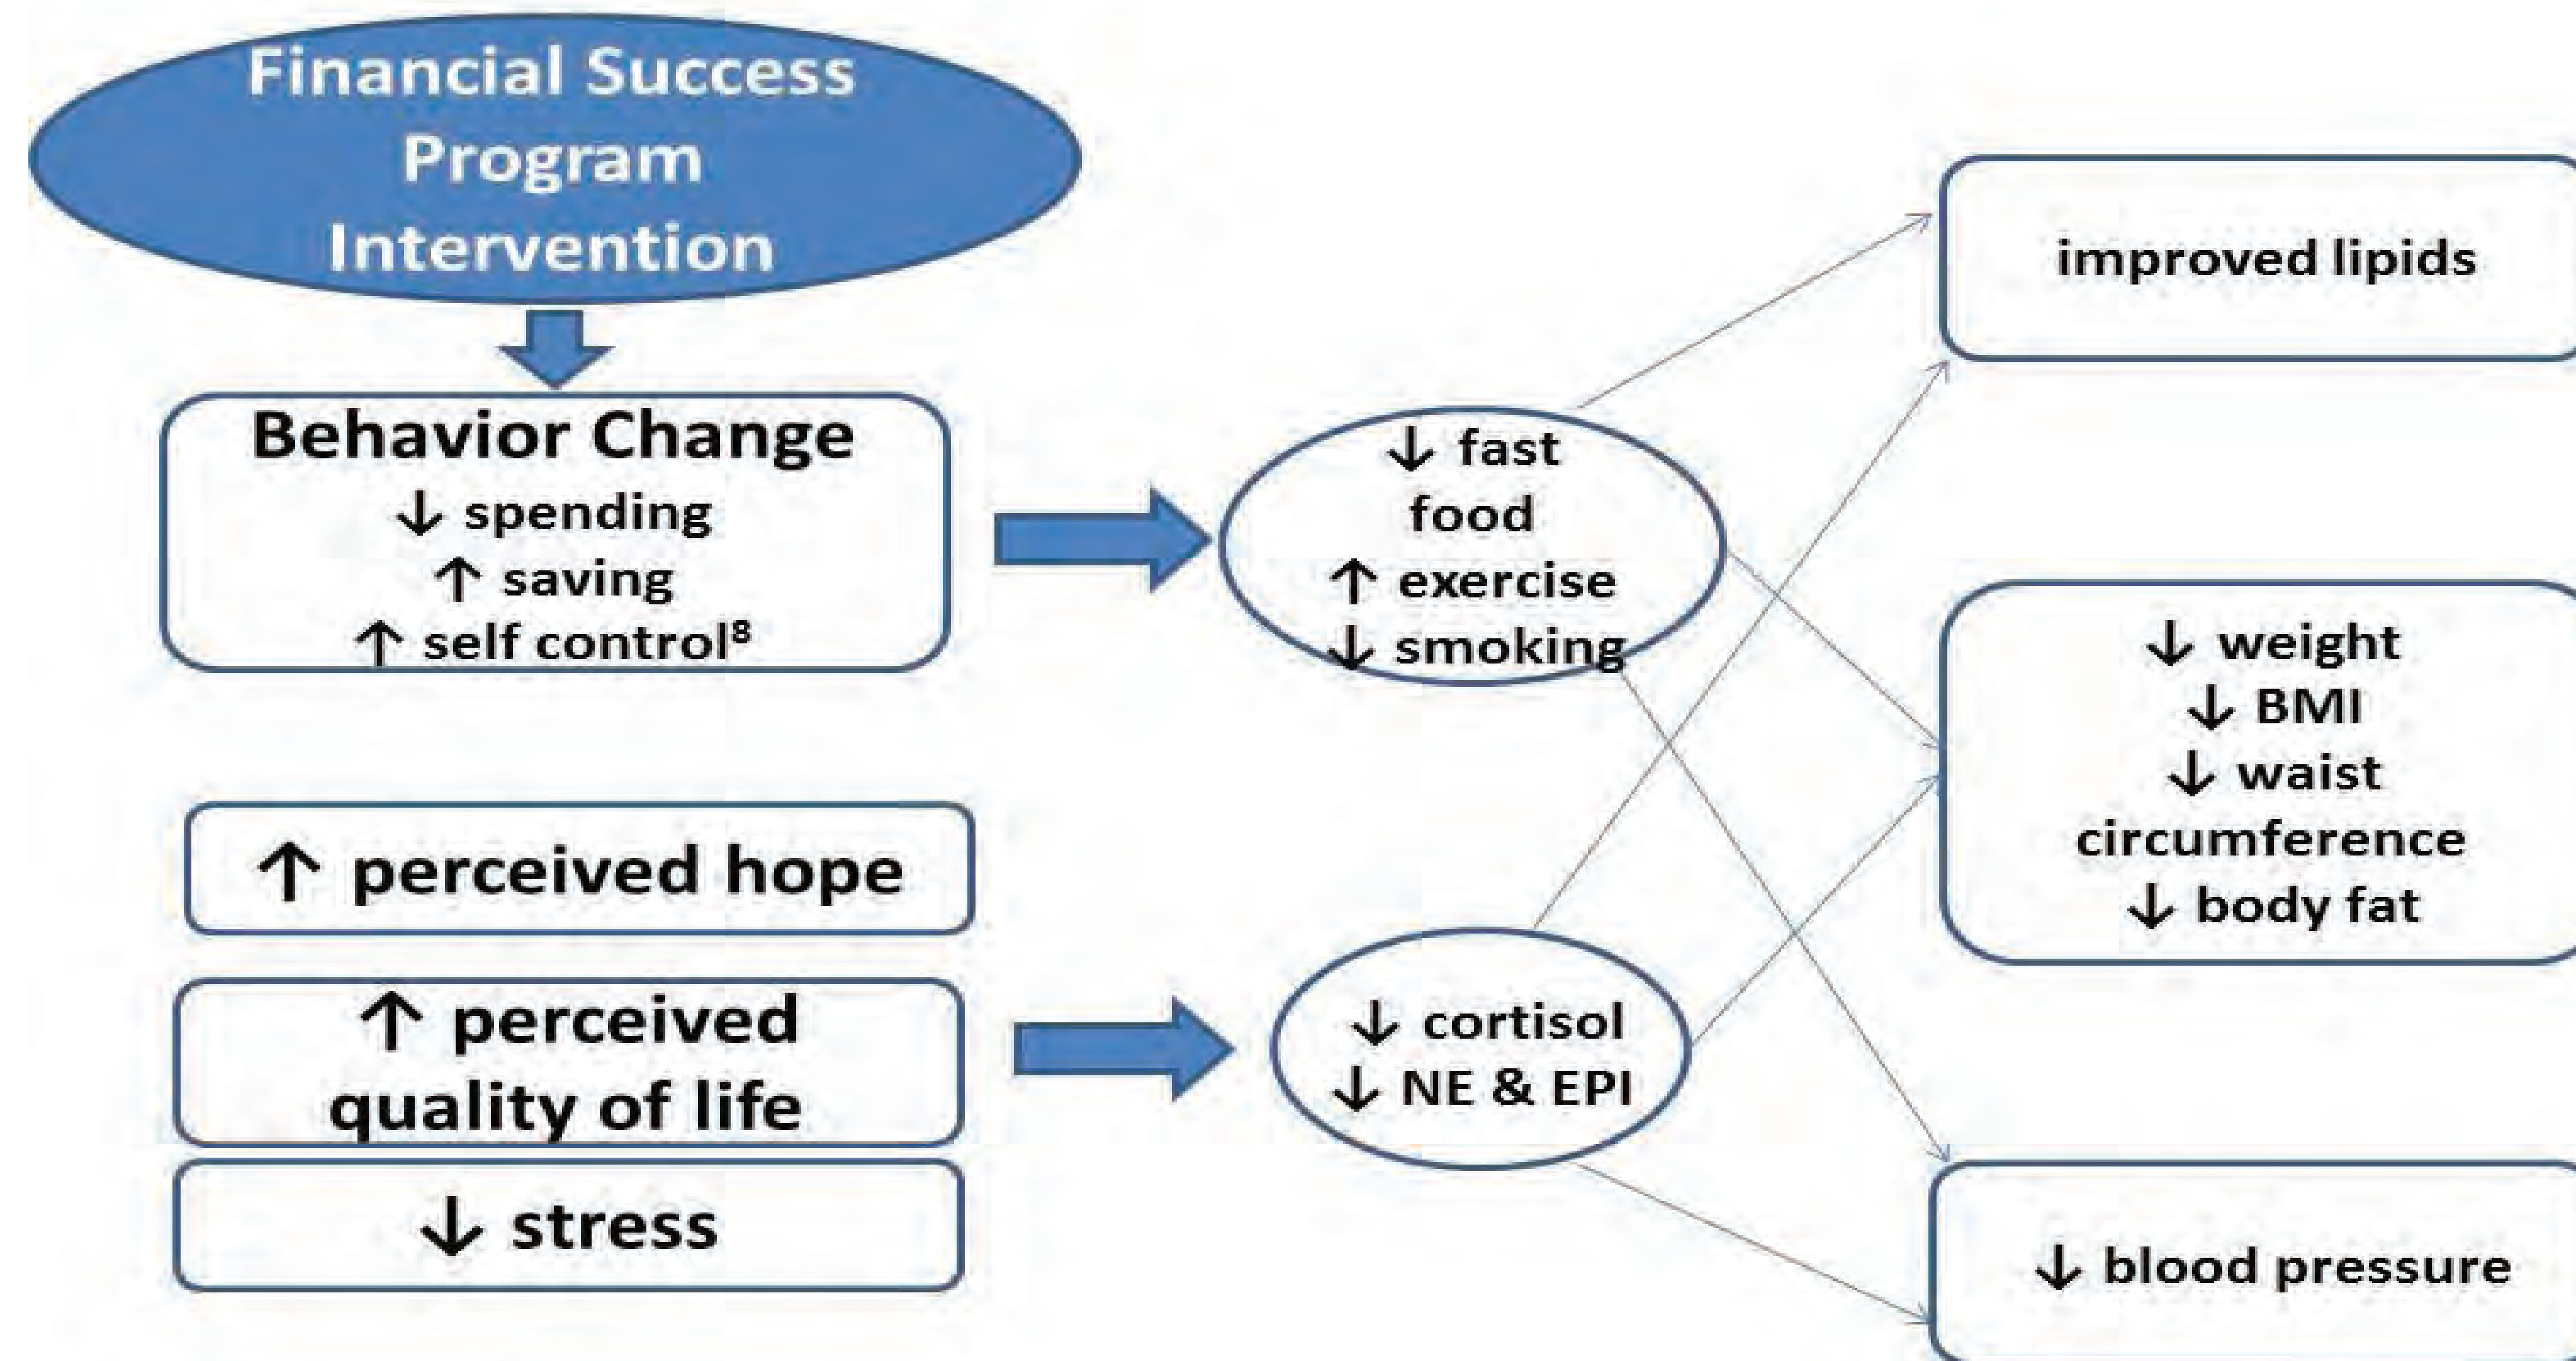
Financial Success Program Intervention

Behavior Change
↓ spending
↑ saving
↑ self control$^{8}$

↑ perceived hope

↑ perceived quality of life

↓ stress

↓ fast food
↑ exercise
↓ smoking

↓ cortisol
↓ NE & EPI

improved lipids

↓ weight
↓ BMI
↓ waist circumference
↓ body fat

↓ blood pressure